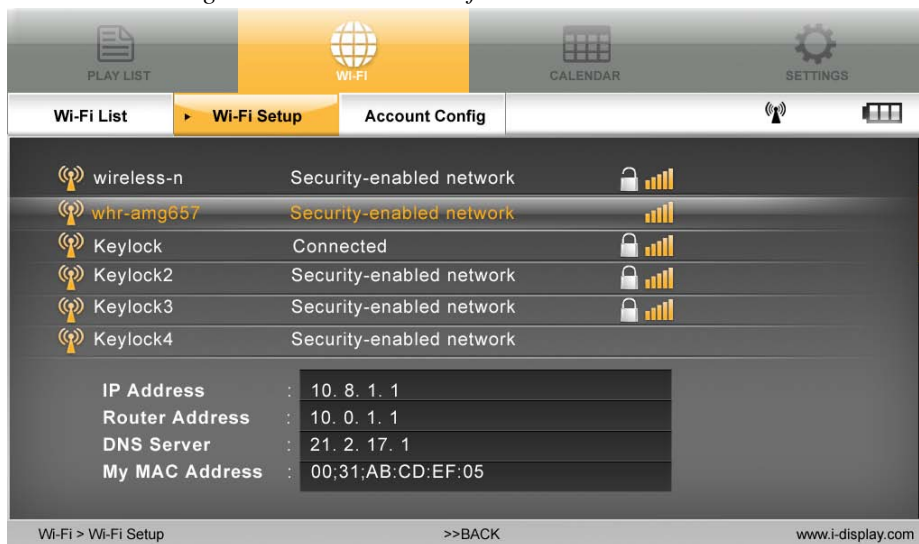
PLAY LIST

WI-FI

CALENDAR

SETTINGS

Wi-Fi List

Wi-Fi Setup

Account Config

wireless-n Security-enabled network

whr-amg657 Security-enabled network

Keylock Connected

Keylock2 Security-enabled network

Keylock3 Security-enabled network

Keylock4 Security-enabled network

IP Address : 10. 8. 1. 1

Router Address : 10. 0. 1. 1

DNS Server : 21. 2. 17. 1

My MAC Address : 00;31;AB:CD:EF:05

Wi-Fi > Wi-Fi Setup

>>BACK

www.i-display.com